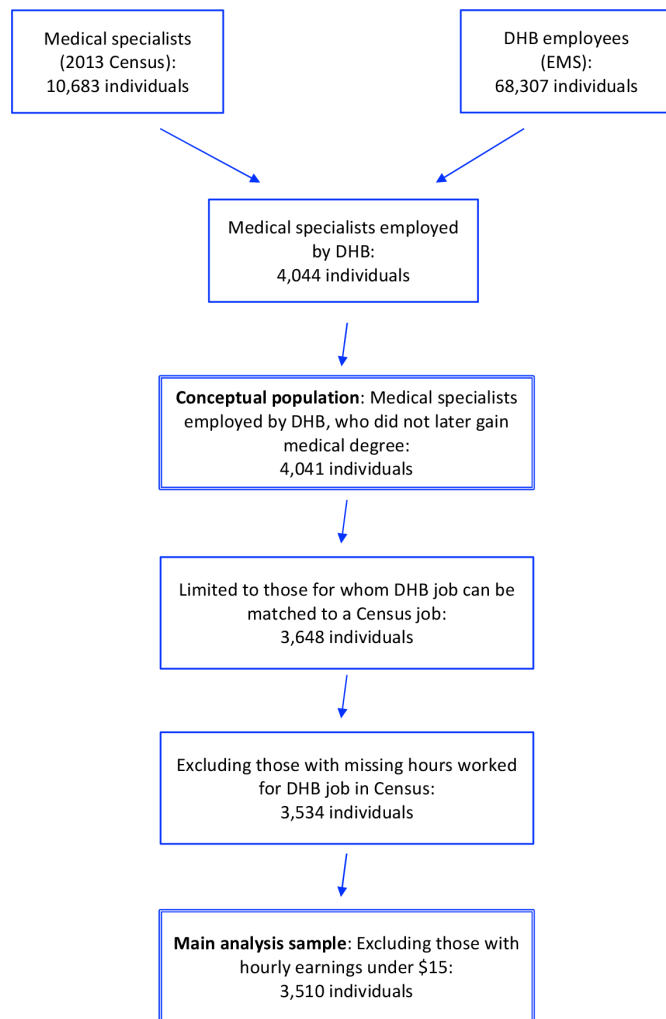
Medical specialists (2013 Census): 10,683 individuals

DHB employees (EMS): 68,307 individuals

Medical specialists employed by DHB: 4,044 individuals

**Conceptual population**: Medical specialists employed by DHB, who did not later gain medical degree: 4,041 individuals

Limited to those for whom DHB job can be matched to a Census job: 3,648 individuals

Excluding those with missing hours worked for DHB job in Census: 3,534 individuals

**Main analysis sample**: Excluding those with hourly earnings under $15: 3,510 individuals